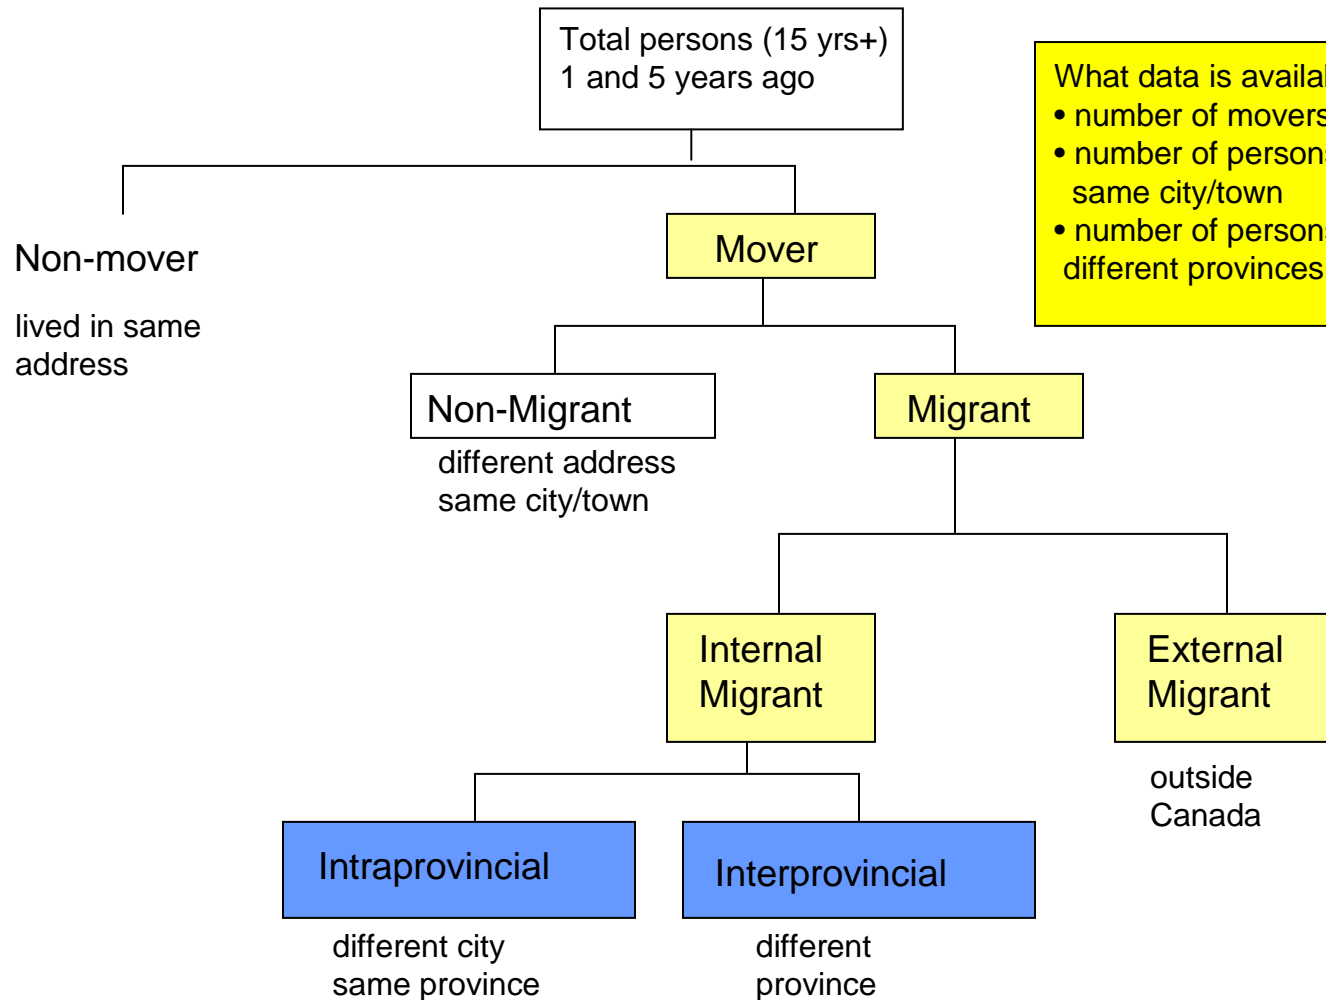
Total persons (15 yrs+)
1 and 5 years ago

What data is availa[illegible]
• number of movers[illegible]
• number of person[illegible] same city/town
• number of person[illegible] different provinces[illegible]

Non-mover

lived in same address

Mover

Non-Migrant

different address
same city/town

Migrant

Internal Migrant

External Migrant

outside Canada

Intraprovincial

different city
same province

Interprovincial

different province